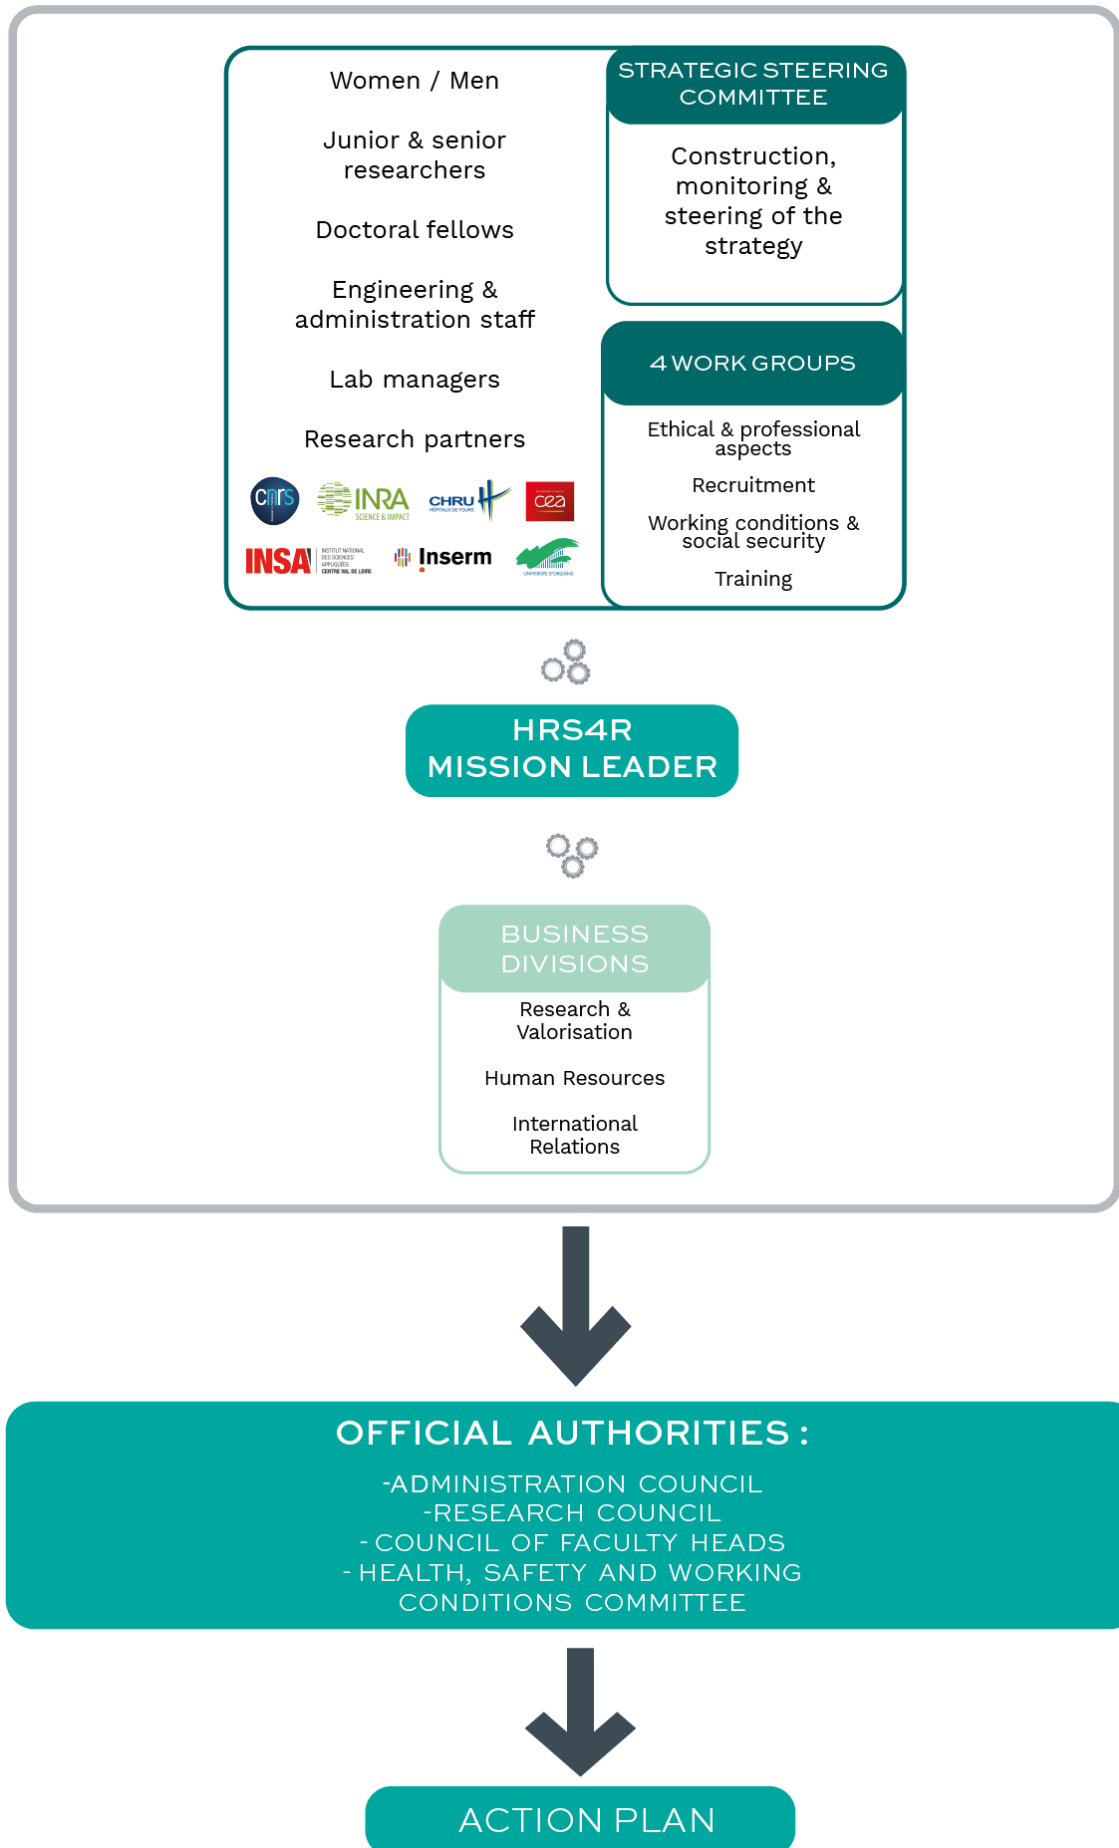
Women / Men

Junior & senior researchers

Doctoral fellows

Engineering & administration staff

Lab managers

Research partners

cnrs INRA SCIENCE & IMPACT CHRU HÔPITAUX DE TOURS cea

INSA INSTITUT NATIONAL DES SCIENCES APPLIQUÉES CENTRE VAL DE LOIRE Inserm UNIVERSITÉ D'ORLÉANS

STRATEGIC STEERING COMMITTEE

Construction, monitoring & steering of the strategy

4 WORK GROUPS

Ethical & professional aspects

Recruitment

Working conditions & social security

Training

HRS4R MISSION LEADER

BUSINESS DIVISIONS

Research & Valorisation

Human Resources

International Relations

OFFICIAL AUTHORITIES :

-ADMINISTRATION COUNCIL
-RESEARCH COUNCIL
- COUNCIL OF FACULTY HEADS
- HEALTH, SAFETY AND WORKING CONDITIONS COMMITTEE

ACTION PLAN